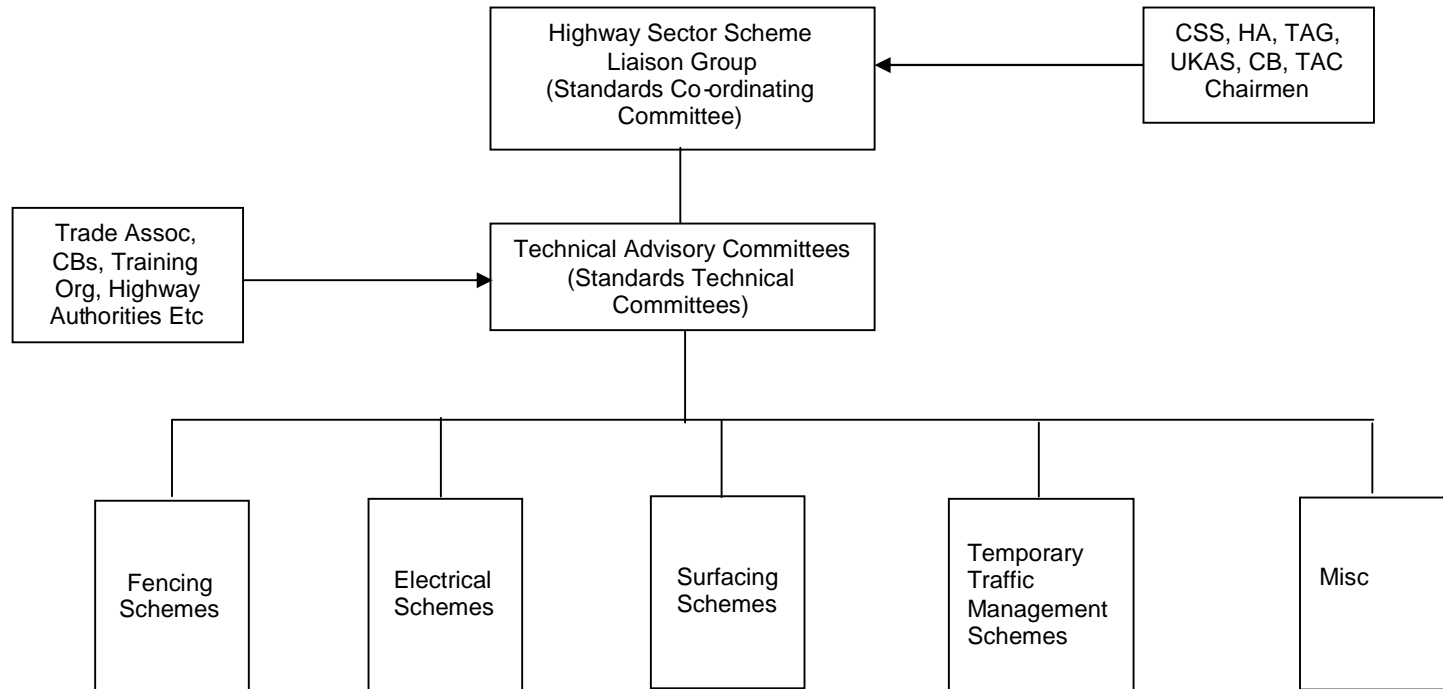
Highway Sector Scheme Liaison Group (Standards Co-ordinating Committee)

CSS, HA, TAG, UKAS, CB, TAC Chairmen

Trade Assoc, CBs, Training Org, Highway Authorities Etc

Technical Advisory Committees (Standards Technical Committees)

Fencing Schemes

Electrical Schemes

Surfacing Schemes

Temporary Traffic Management Schemes

Misc